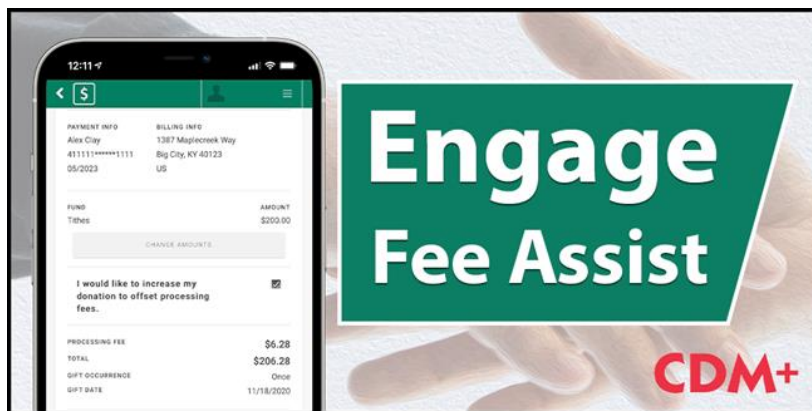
12:11

PAYMENT INFO
Alex Clay
411111******1111
05/2023

BILLING INFO
1387 Maplecreek Way
Big City, KY 40123
US

FUND
Tithes

AMOUNT
$200.00

CHANGE AMOUNTS

I would like to increase my donation to offset processing fees.

PROCESSING FEE $6.28
TOTAL $206.28
GIFT OCCURRENCE Once
GIFT DATE 11/18/2020

Engage
Fee Assist

CDM+